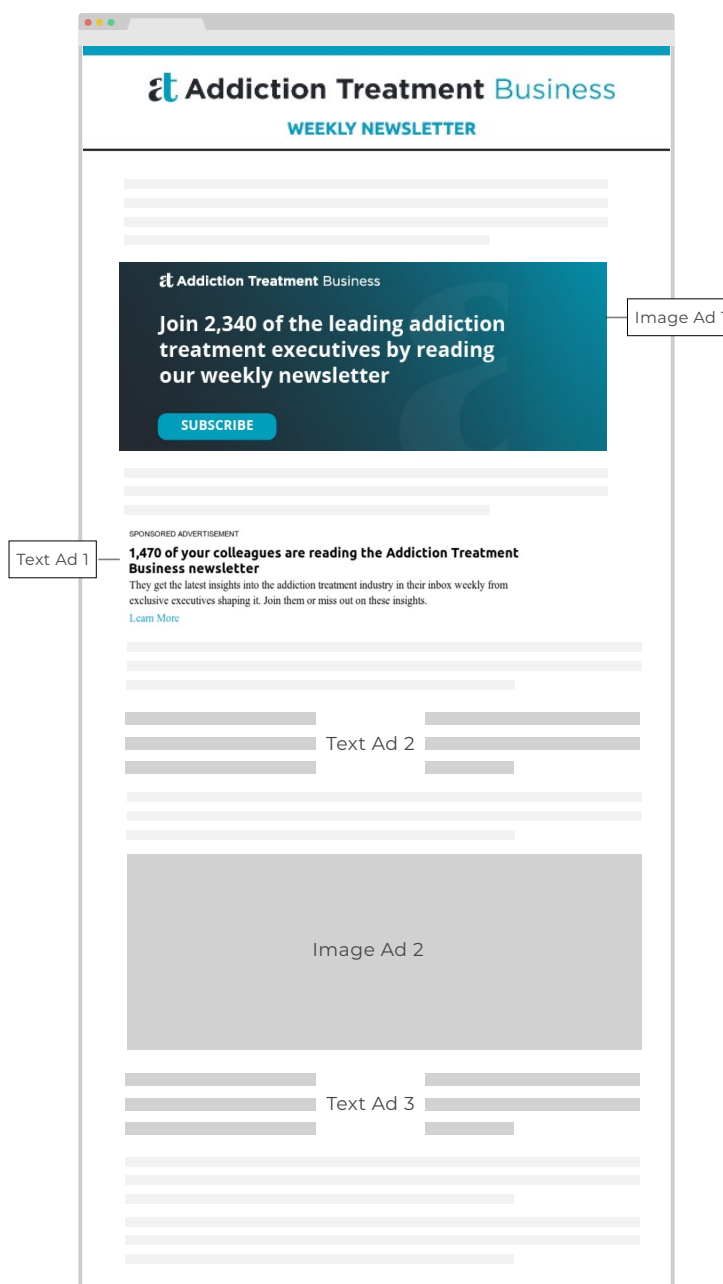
at Addiction Treatment Business

WEEKLY NEWSLETTER

at Addiction Treatment Business

Join 2,340 of the leading addiction treatment executives by reading our weekly newsletter

SUBSCRIBE

Image Ad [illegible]

SPONSORED ADVERTISEMENT

Text Ad 1

1,470 of your colleagues are reading the Addiction Treatment Business newsletter

They get the latest insights into the addiction treatment industry in their inbox weekly from exclusive executives shaping it. Join them or miss out on these insights.

Learn More

Text Ad 2

Image Ad 2

Text Ad 3